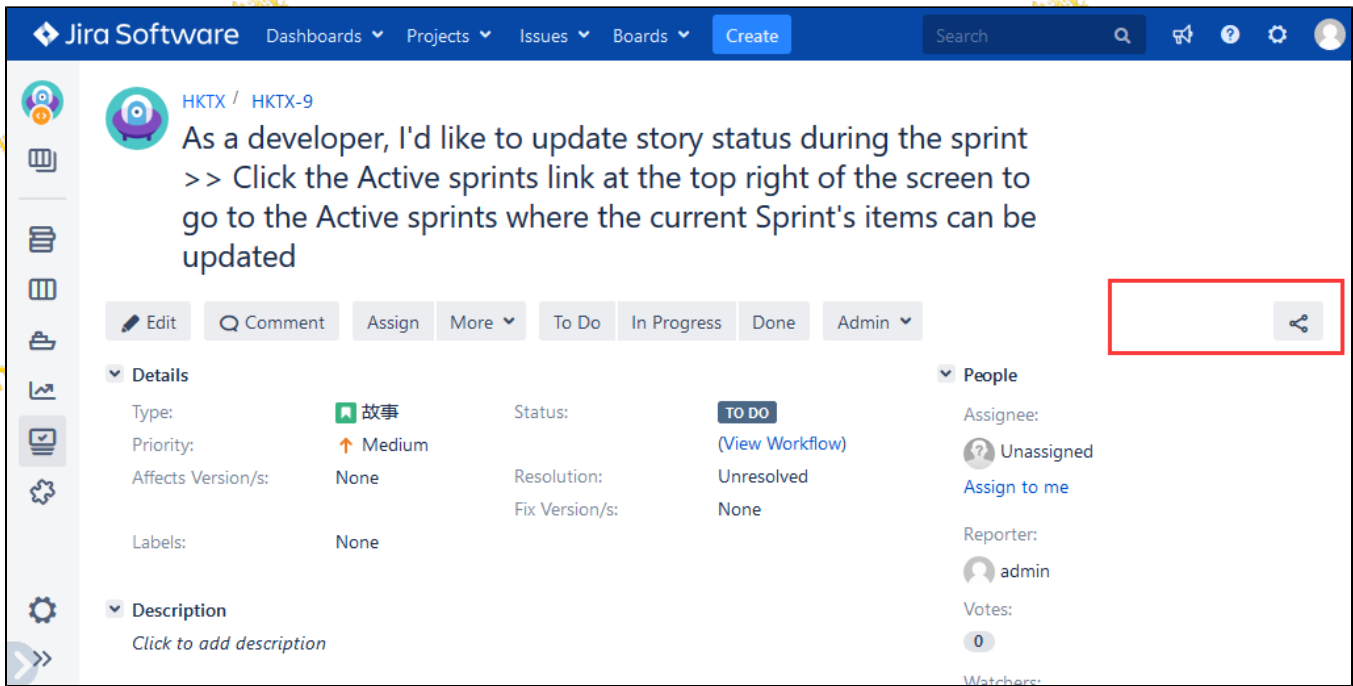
Jira Software Dashboards Projects Issues Boards Create Search

HKTX / HKTX-9

As a developer, I'd like to update story status during the sprint >> Click the Active sprints link at the top right of the screen to go to the Active sprints where the current Sprint's items can be updated

Edit Comment Assign More To Do In Progress Done Admin

Details

| | | | |
|---|---|---|---|
| Type: | 故事 | Status: | TO DO |
| | | | (View Workflow) |
| Priority: | Medium | | |
| Affects Version/s: | None | Resolution: | Unresolved |
| | | Fix Version/s: | None |
| Labels: | None | | |

Description

Click to add description

People

Assignee:

Unassigned

Assign to me

Reporter:

admin

Votes:

0

Watchers: